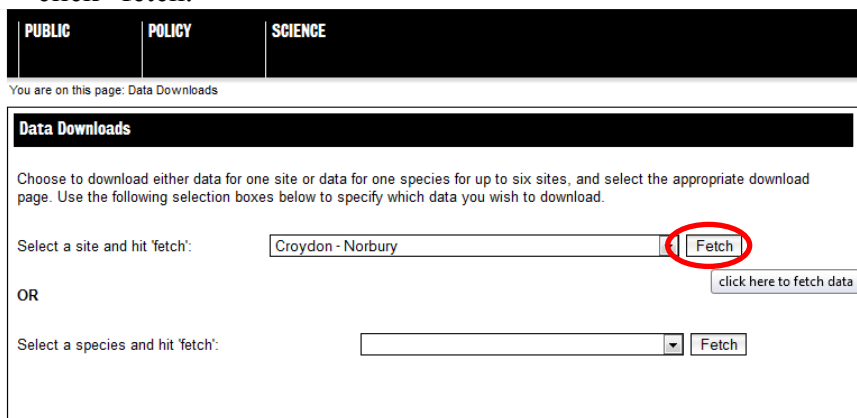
PUBLIC POLICY SCIENCE

You are on this page: Data Downloads

Data Downloads

Choose to download either data for one site or data for one species for up to six sites, and select the appropriate download page. Use the following selection boxes below to specify which data you wish to download.

Select a site and hit 'fetch': Croydon - Norbury Fetch

click here to fetch data

OR

Select a species and hit 'fetch': Fetch